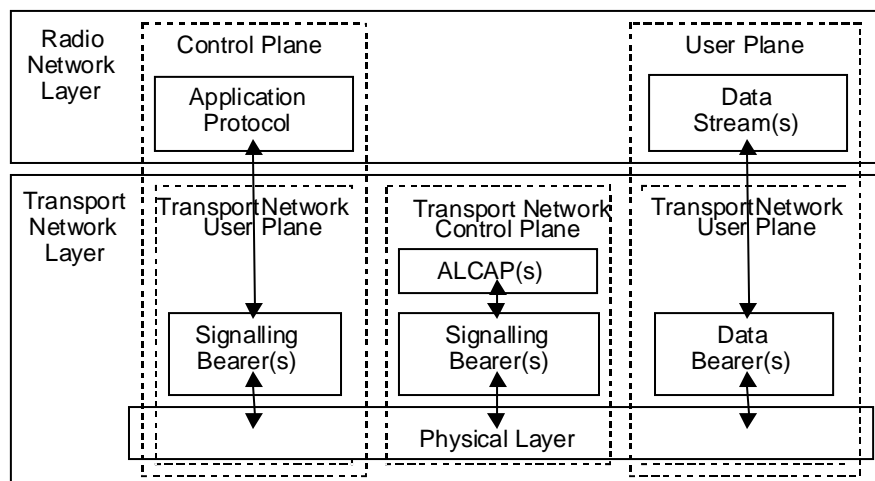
Radio Network Layer

Control Plane

Application Protocol

User Plane

Data Stream(s)

Transport Network Layer

TransportNetwork User Plane

Transport Network Control Plane

TransportNetwork User Plane

ALCAP(s)

Signalling Bearer(s)

Signalling Bearer(s)

Data Bearer(s)

Physical Layer